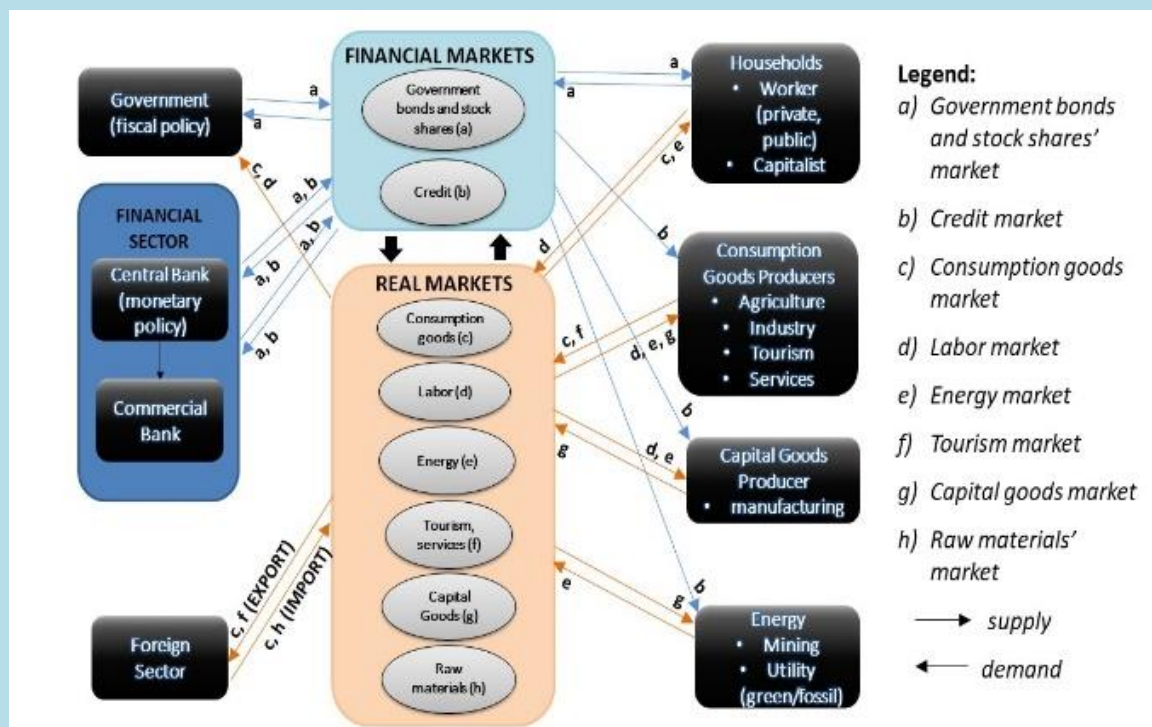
FINANCIAL MARKETS

Government bonds and stock shares (a)

Credit (b)

Government (fiscal policy)

a

a

c, d

a, b

a, b

FINANCIAL SECTOR

Central Bank (monetary policy)

Commercial Bank

a, b

a, b

REAL MARKETS

Consumption goods (c)

Labor (d)

Energy (e)

Tourism, services (f)

Capital Goods (g)

Raw materials (h)

Households
• Worker (private, public)
• Capitalist

a

a

c, e

d

b

Consumption Goods Producers
• Agriculture
• Industry
• Tourism
• Services

c, f

d, e, g

b

g

d, e

Capital Goods Producer
• manufacturing

e

g

b

Energy
• Mining
• Utility (green/fossil)

c, f (EXPORT)

c, h (IMPORT)

Foreign Sector

Legend:
a) Government bonds and stock shares' market
b) Credit market
c) Consumption goods market
d) Labor market
e) Energy market
f) Tourism market
g) Capital goods market
h) Raw materials' market

supply

demand